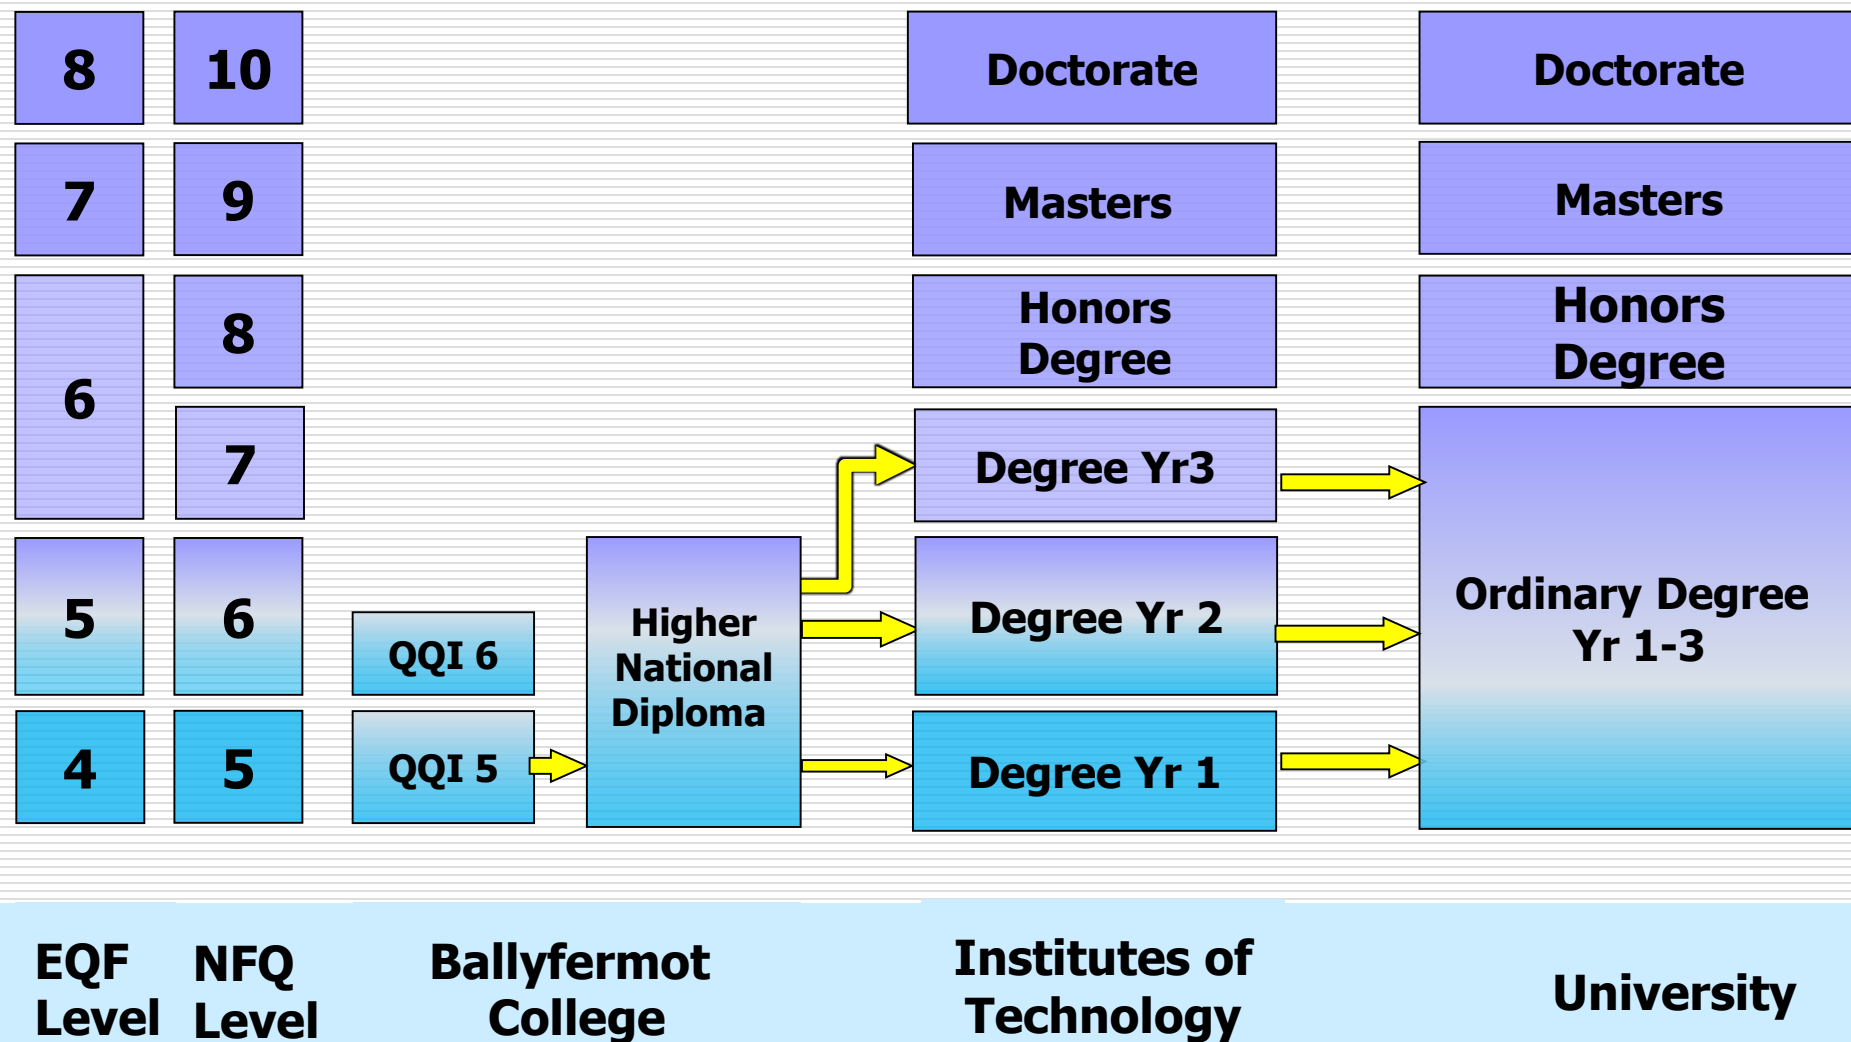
8
10
Doctorate
Doctorate

7
9
Masters
Masters

6
8
Honors Degree
Honors Degree

7
Degree Yr3

5
6
QQI 6
Higher National Diploma
Degree Yr 2
Ordinary Degree Yr 1-3

4
5
QQI 5
Degree Yr 1

EQF Level
NFQ Level
Ballyfermot College
Institutes of Technology
University